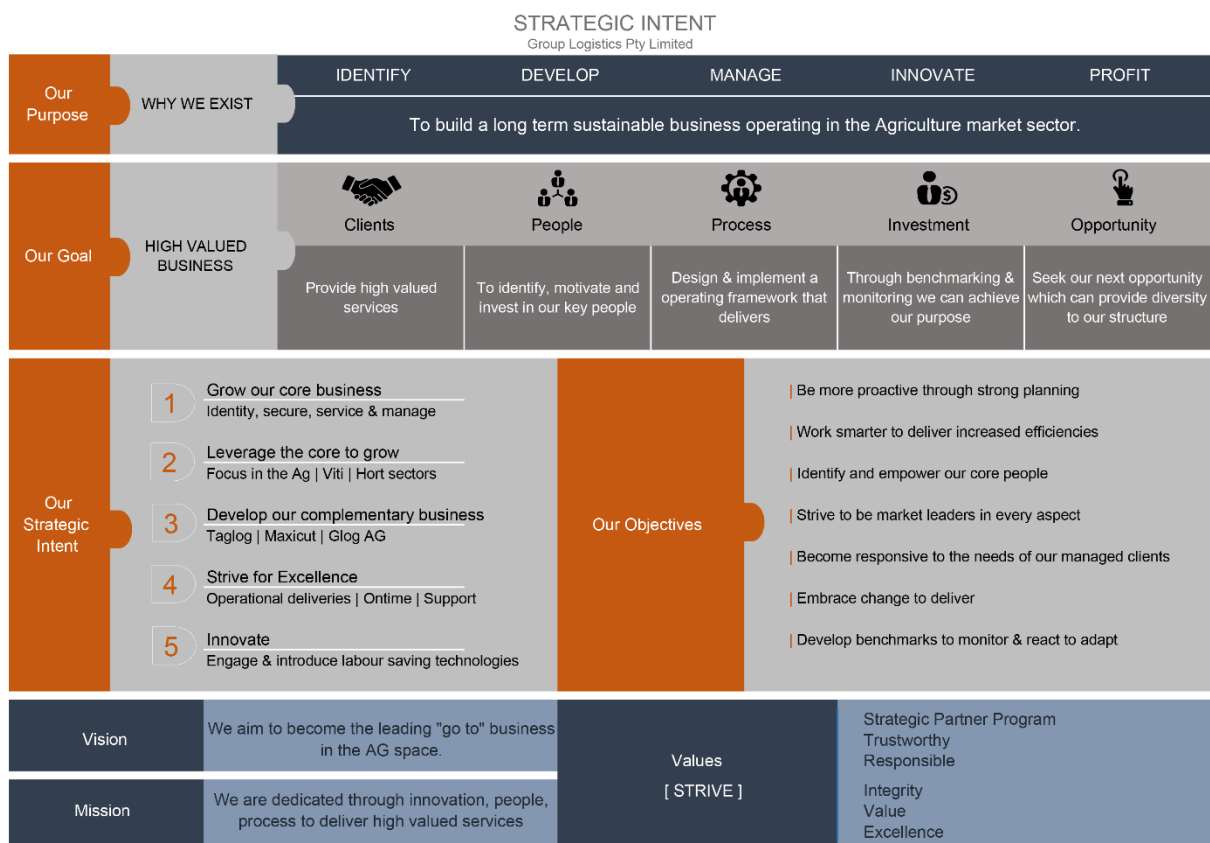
STRATEGIC INTENT
Group Logistics Pty Limited

Our Purpose

WHY WE EXIST

IDENTIFY DEVELOP MANAGE INNOVATE PROFIT

To build a long term sustainable business operating in the Agriculture market sector.

Our Goal

HIGH VALUED BUSINESS

Clients
Provide high valued services

People
To identify, motivate and invest in our key people

Process
Design & implement a operating framework that delivers

Investment
Through benchmarking & monitoring we can achieve our purpose

Opportunity
Seek our next opportunity which can provide diversity to our structure

Our Strategic Intent

1 Grow our core business
Identity, secure, service & manage

2 Leverage the core to grow
Focus in the Ag | Viti | Hort sectors

3 Develop our complementary business
Taglog | Maxicut | Glog AG

4 Strive for Excellence
Operational deliveries | Ontime | Support

5 Innovate
Engage & introduce labour saving technologies

Our Objectives

| Be more proactive through strong planning
| Work smarter to deliver increased efficiencies
| Identify and empower our core people
| Strive to be market leaders in every aspect
| Become responsive to the needs of our managed clients
| Embrace change to deliver
| Develop benchmarks to monitor & react to adapt

Vision
We aim to become the leading "go to" business in the AG space.

Mission
We are dedicated through innovation, people, process to deliver high valued services

Values
[ STRIVE ]

Strategic Partner Program
Trustworthy
Responsible
Integrity
Value
Excellence